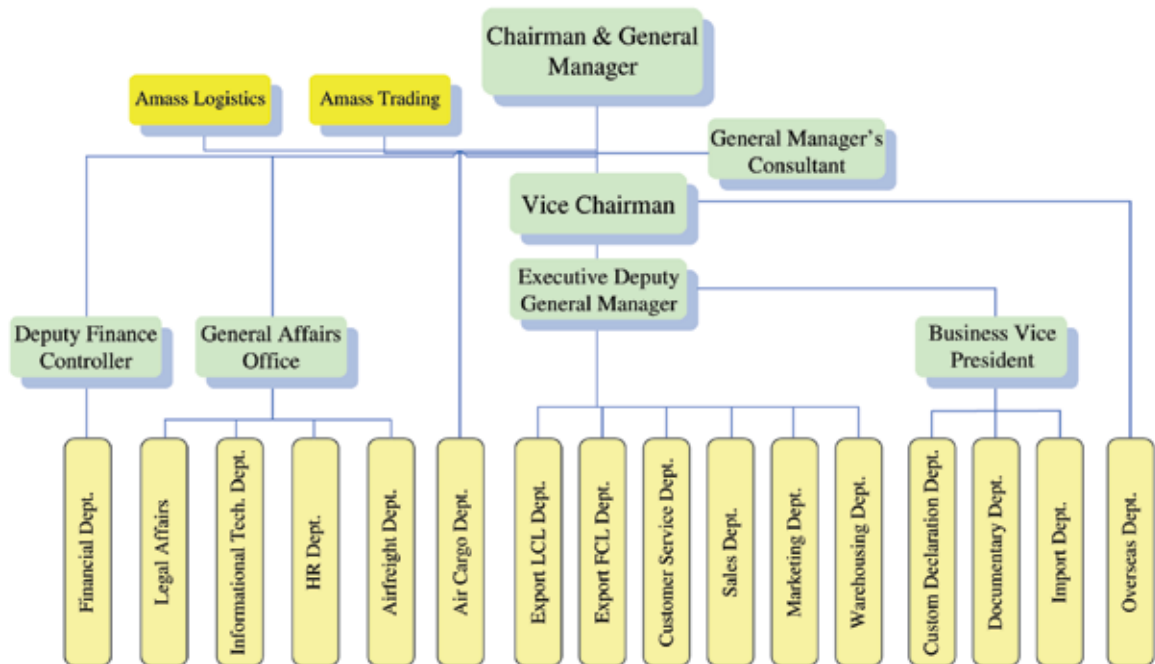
Chairman & General Manager

Amass Logistics

Amass Trading

General Manager's Consultant

Vice Chairman

Executive Deputy General Manager

Deputy Finance Controller

General Affairs Office

Business Vice President

Financial Dept.

Legal Affairs

Informational Tech. Dept.

HR Dept.

Airfreight Dept.

Air Cargo Dept.

Export LCL Dept.

Export FCL Dept.

Customer Service Dept.

Sales Dept.

Marketing Dept.

Warehousing Dept.

Custom Declaration Dept.

Documentary Dept.

Import Dept.

Overseas Dept.